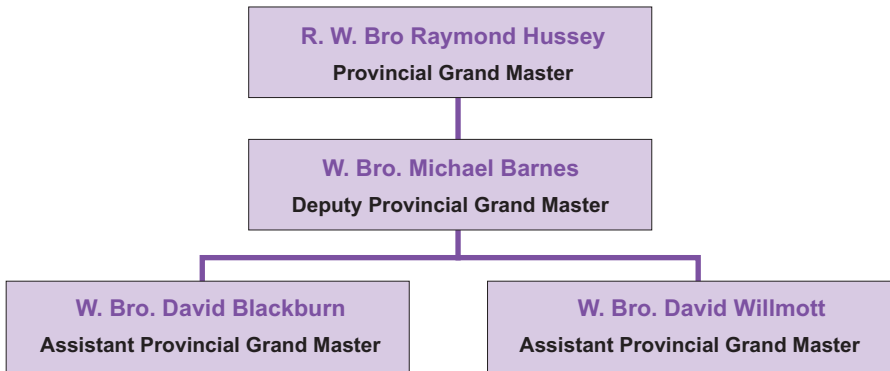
R. W. Bro Raymond Hussey
Provincial Grand Master

W. Bro. Michael Barnes
Deputy Provincial Grand Master

W. Bro. David Blackburn
Assistant Provincial Grand Master

W. Bro. David Willmott
Assistant Provincial Grand Master